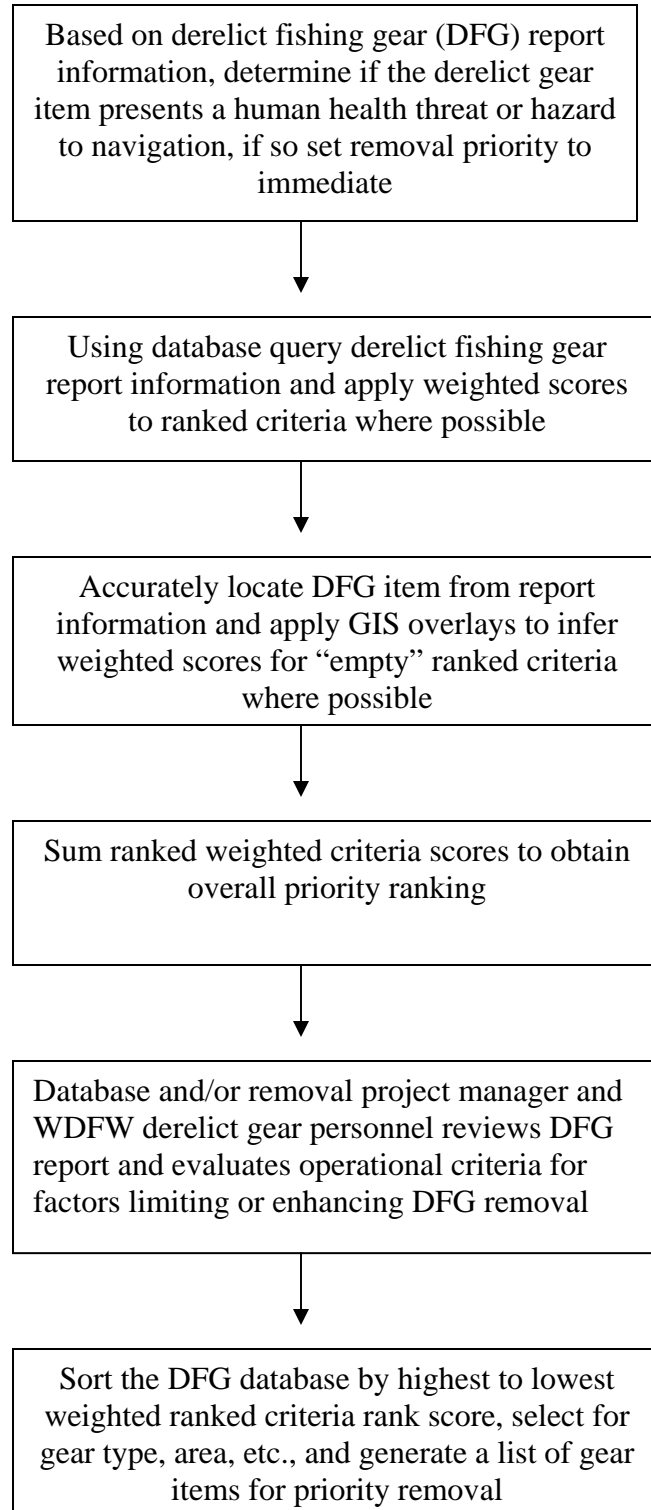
Based on derelict fishing gear (DFG) report information, determine if the derelict gear item presents a human health threat or hazard to navigation, if so set removal priority to immediate

Using database query derelict fishing gear report information and apply weighted scores to ranked criteria where possible

Accurately locate DFG item from report information and apply GIS overlays to infer weighted scores for “empty” ranked criteria where possible

Sum ranked weighted criteria scores to obtain overall priority ranking

Database and/or removal project manager and WDFW derelict gear personnel reviews DFG report and evaluates operational criteria for factors limiting or enhancing DFG removal

Sort the DFG database by highest to lowest weighted ranked criteria rank score, select for gear type, area, etc., and generate a list of gear items for priority removal